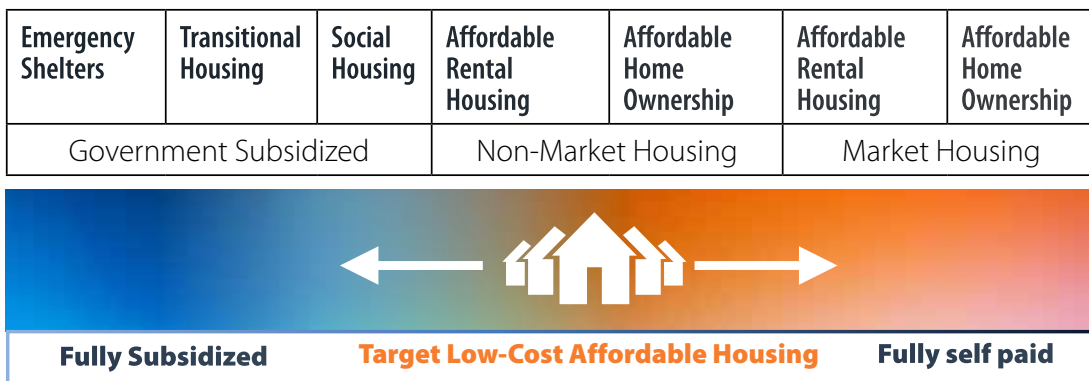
| Emergency Shelters | Transitional Housing | Social Housing | Affordable Rental Housing | Affordable Home Ownership | Affordable Rental Housing | Affordable Home Ownership |
|---|---|---|---|---|---|---|
| Government Subsidized | | | Non-Market Housing | | Market Housing | |

Fully Subsidized
Target Low-Cost Affordable Housing
Fully self paid